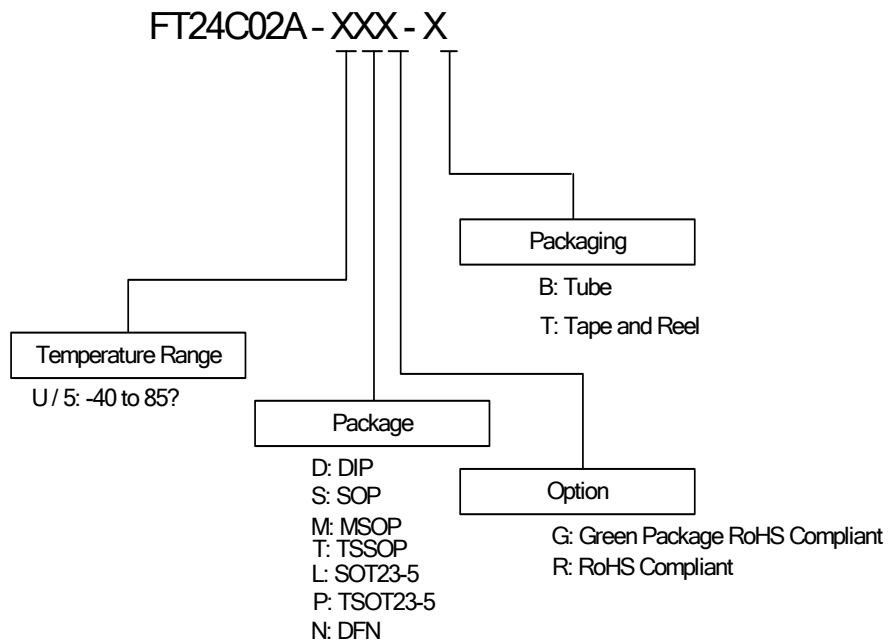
FT24C02A - XXX - X

Packaging

B: Tube

T: Tape and Reel

Temperature Range

U / 5: -40 to 85?

Package

D: DIP
S: SOP
M: MSOP
T: TSSOP
L: SOT23-5
P: TSOT23-5
N: DFN

Option

G: Green Package RoHS Compliant
R: RoHS Compliant